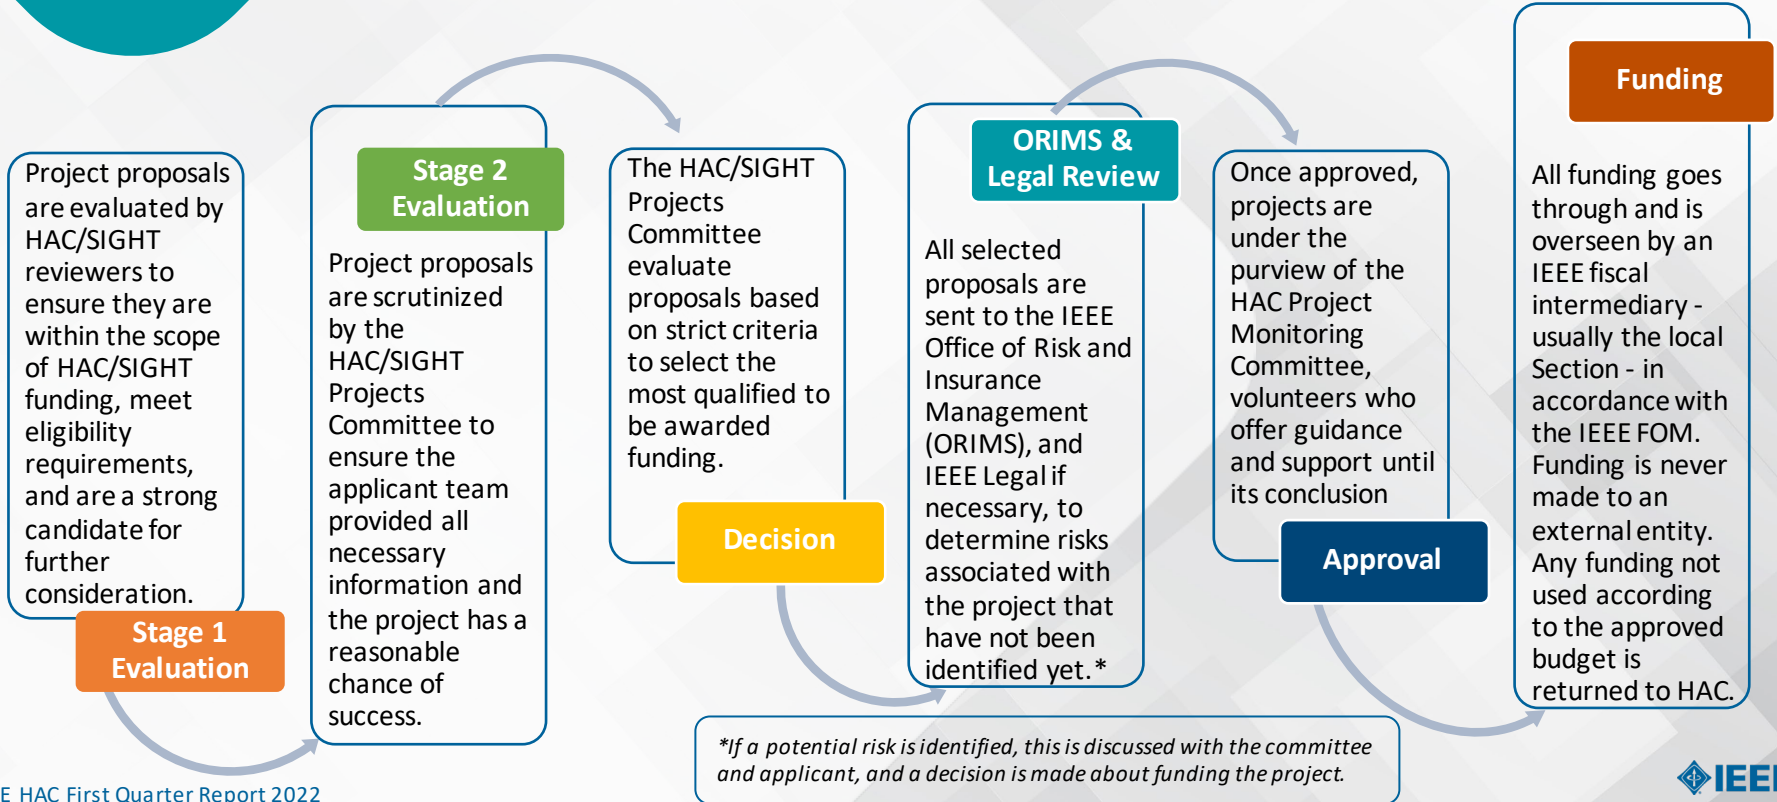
Project proposals are evaluated by HAC/SIGHT reviewers to ensure they are within the scope of HAC/SIGHT funding, meet eligibility requirements, and are a strong candidate for further consideration.

Stage 1 Evaluation

Stage 2 Evaluation

Project proposals are scrutinized by the HAC/SIGHT Projects Committee to ensure the applicant team provided all necessary information and the project has a reasonable chance of success.

The HAC/SIGHT Projects Committee evaluate proposals based on strict criteria to select the most qualified to be awarded funding.

Decision

ORIMS & Legal Review

All selected proposals are sent to the IEEE Office of Risk and Insurance Management (ORIMS), and IEEE Legal if necessary, to determine risks associated with the project that have not been identified yet.*

Once approved, projects are under the purview of the HAC Project Monitoring Committee, volunteers who offer guidance and support until its conclusion

Approval

Funding

All funding goes through and is overseen by an IEEE fiscal intermediary - usually the local Section - in accordance with the IEEE FOM. Funding is never made to an external entity. Any funding not used according to the approved budget is returned to HAC.

*If a potential risk is identified, this is discussed with the committee and applicant, and a decision is made about funding the project.

E HAC First Quarter Report 2022

IEEE